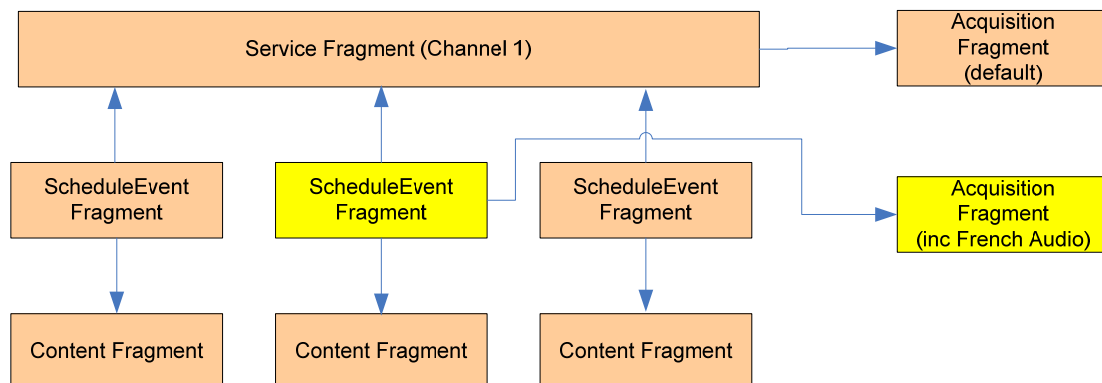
Service Fragment (Channel 1)

Acquisition Fragment (default)

ScheduleEvent Fragment

ScheduleEvent Fragment

ScheduleEvent Fragment

Acquisition Fragment (inc French Audio)

Content Fragment

Content Fragment

Content Fragment